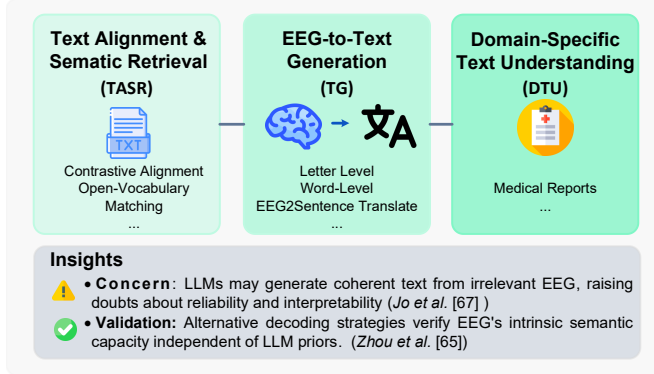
Text Alignment & Sematic Retrieval
(TASR)
TXT
Contrastive Alignment
Open-Vocabulary Matching
...

EEG-to-Text Generation
(TG)
Letter Level
Word-Level
EEG2Sentence Translate
...

Domain-Specific Text Understanding
(DTU)
Medical Reports
...

Insights
• Concern: LLMs may generate coherent text from irrelevant EEG, raising doubts about reliability and interpretability (Jo et al. [67] )
• Validation: Alternative decoding strategies verify EEG's intrinsic semantic capacity independent of LLM priors. (Zhou et al. [65])